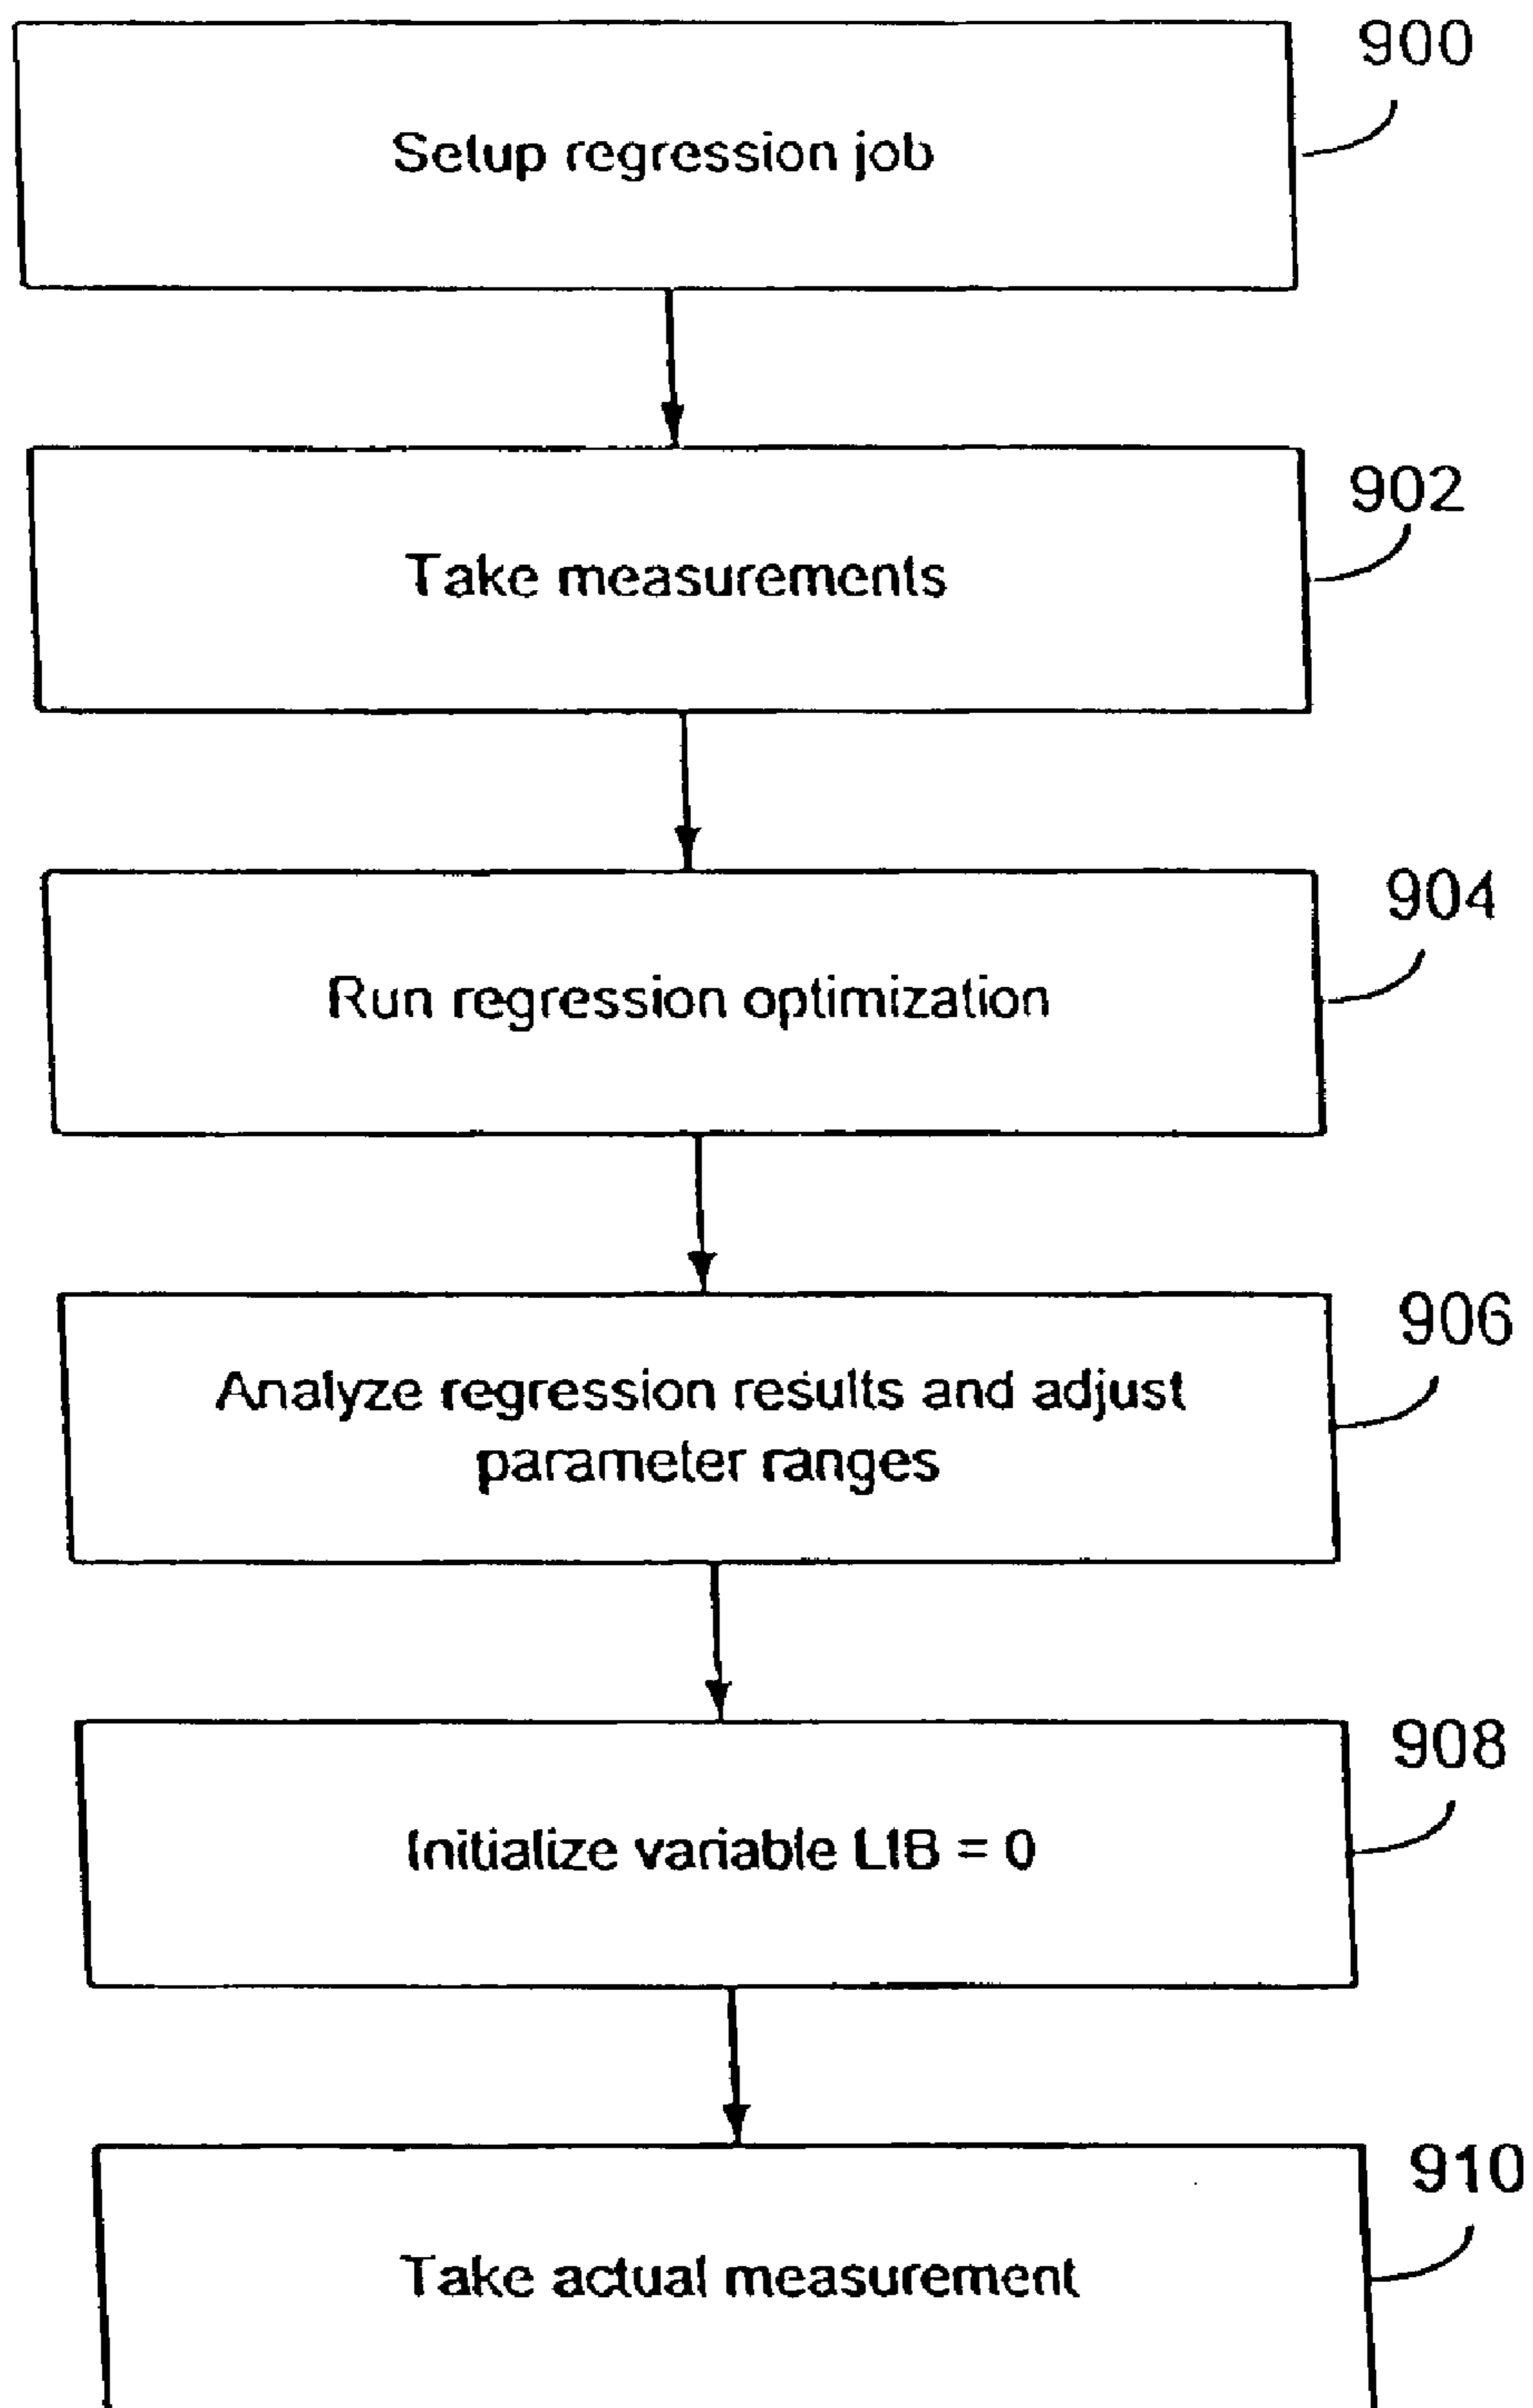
900

Setup regression job

902

Take measurements

904

Run regression optimization

906

Analyze regression results and adjust parameter ranges

908

Initialize variable LIB = 0

910

Take actual measurement